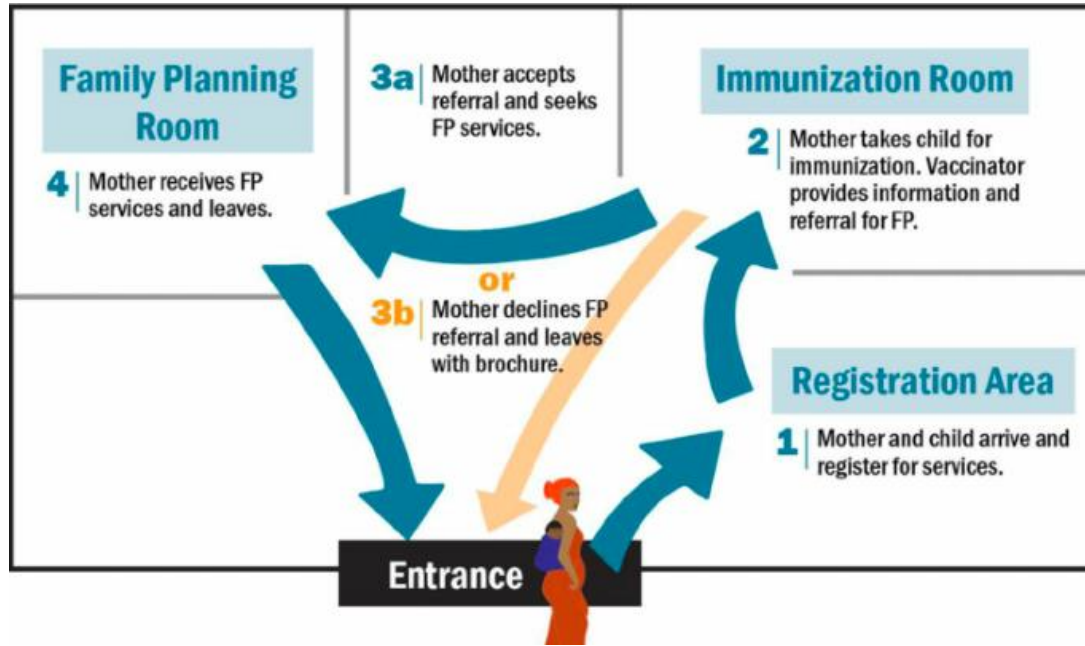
Family Planning Room

4 Mother receives FP services and leaves.

3a Mother accepts referral and seeks FP services.

or

3b Mother declines FP referral and leaves with brochure.

Immunization Room

2 Mother takes child for immunization. Vaccinator provides information and referral for FP.

Registration Area

1 Mother and child arrive and register for services.

Entrance